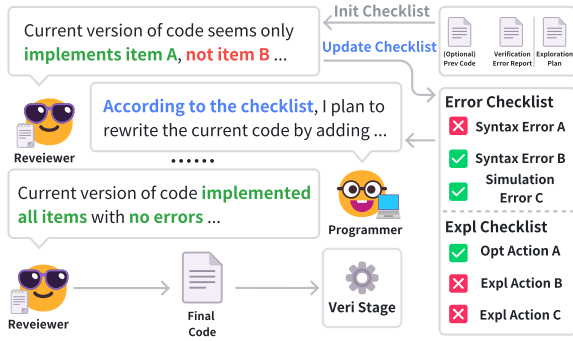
Current version of code seems only implements item A, not item B ...

Init Checklist

(Optional) Prev Code

Verification Error Report

Exploration Plan

Update Checklist

Reveiewer

According to the checklist, I plan to rewrite the current code by adding ...

Error Checklist

Syntax Error A

Syntax Error B

Simulation Error C

......

Current version of code implemented all items with no errors ...

Programmer

Expl Checklist

Opt Action A

Expl Action B

Expl Action C

Reveiewer

Final Code

Veri Stage